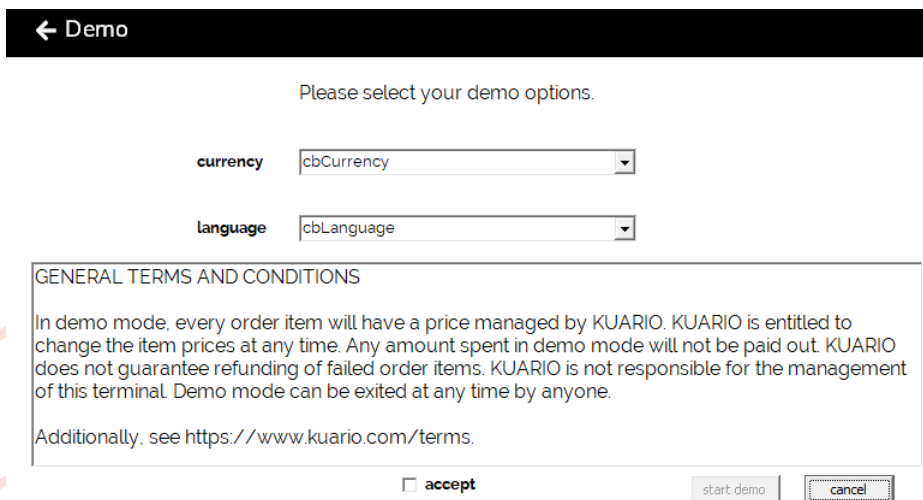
← Demo

Please select your demo options.

currency cbCurrency

language cbLanguage

GENERAL TERMS AND CONDITIONS

In demo mode, every order item will have a price managed by KUARIO. KUARIO is entitled to change the item prices at any time. Any amount spent in demo mode will not be paid out. KUARIO does not guarantee refunding of failed order items. KUARIO is not responsible for the management of this terminal. Demo mode can be exited at any time by anyone.

Additionally, see https://www.kuario.com/terms.

accept

start demo

cancel